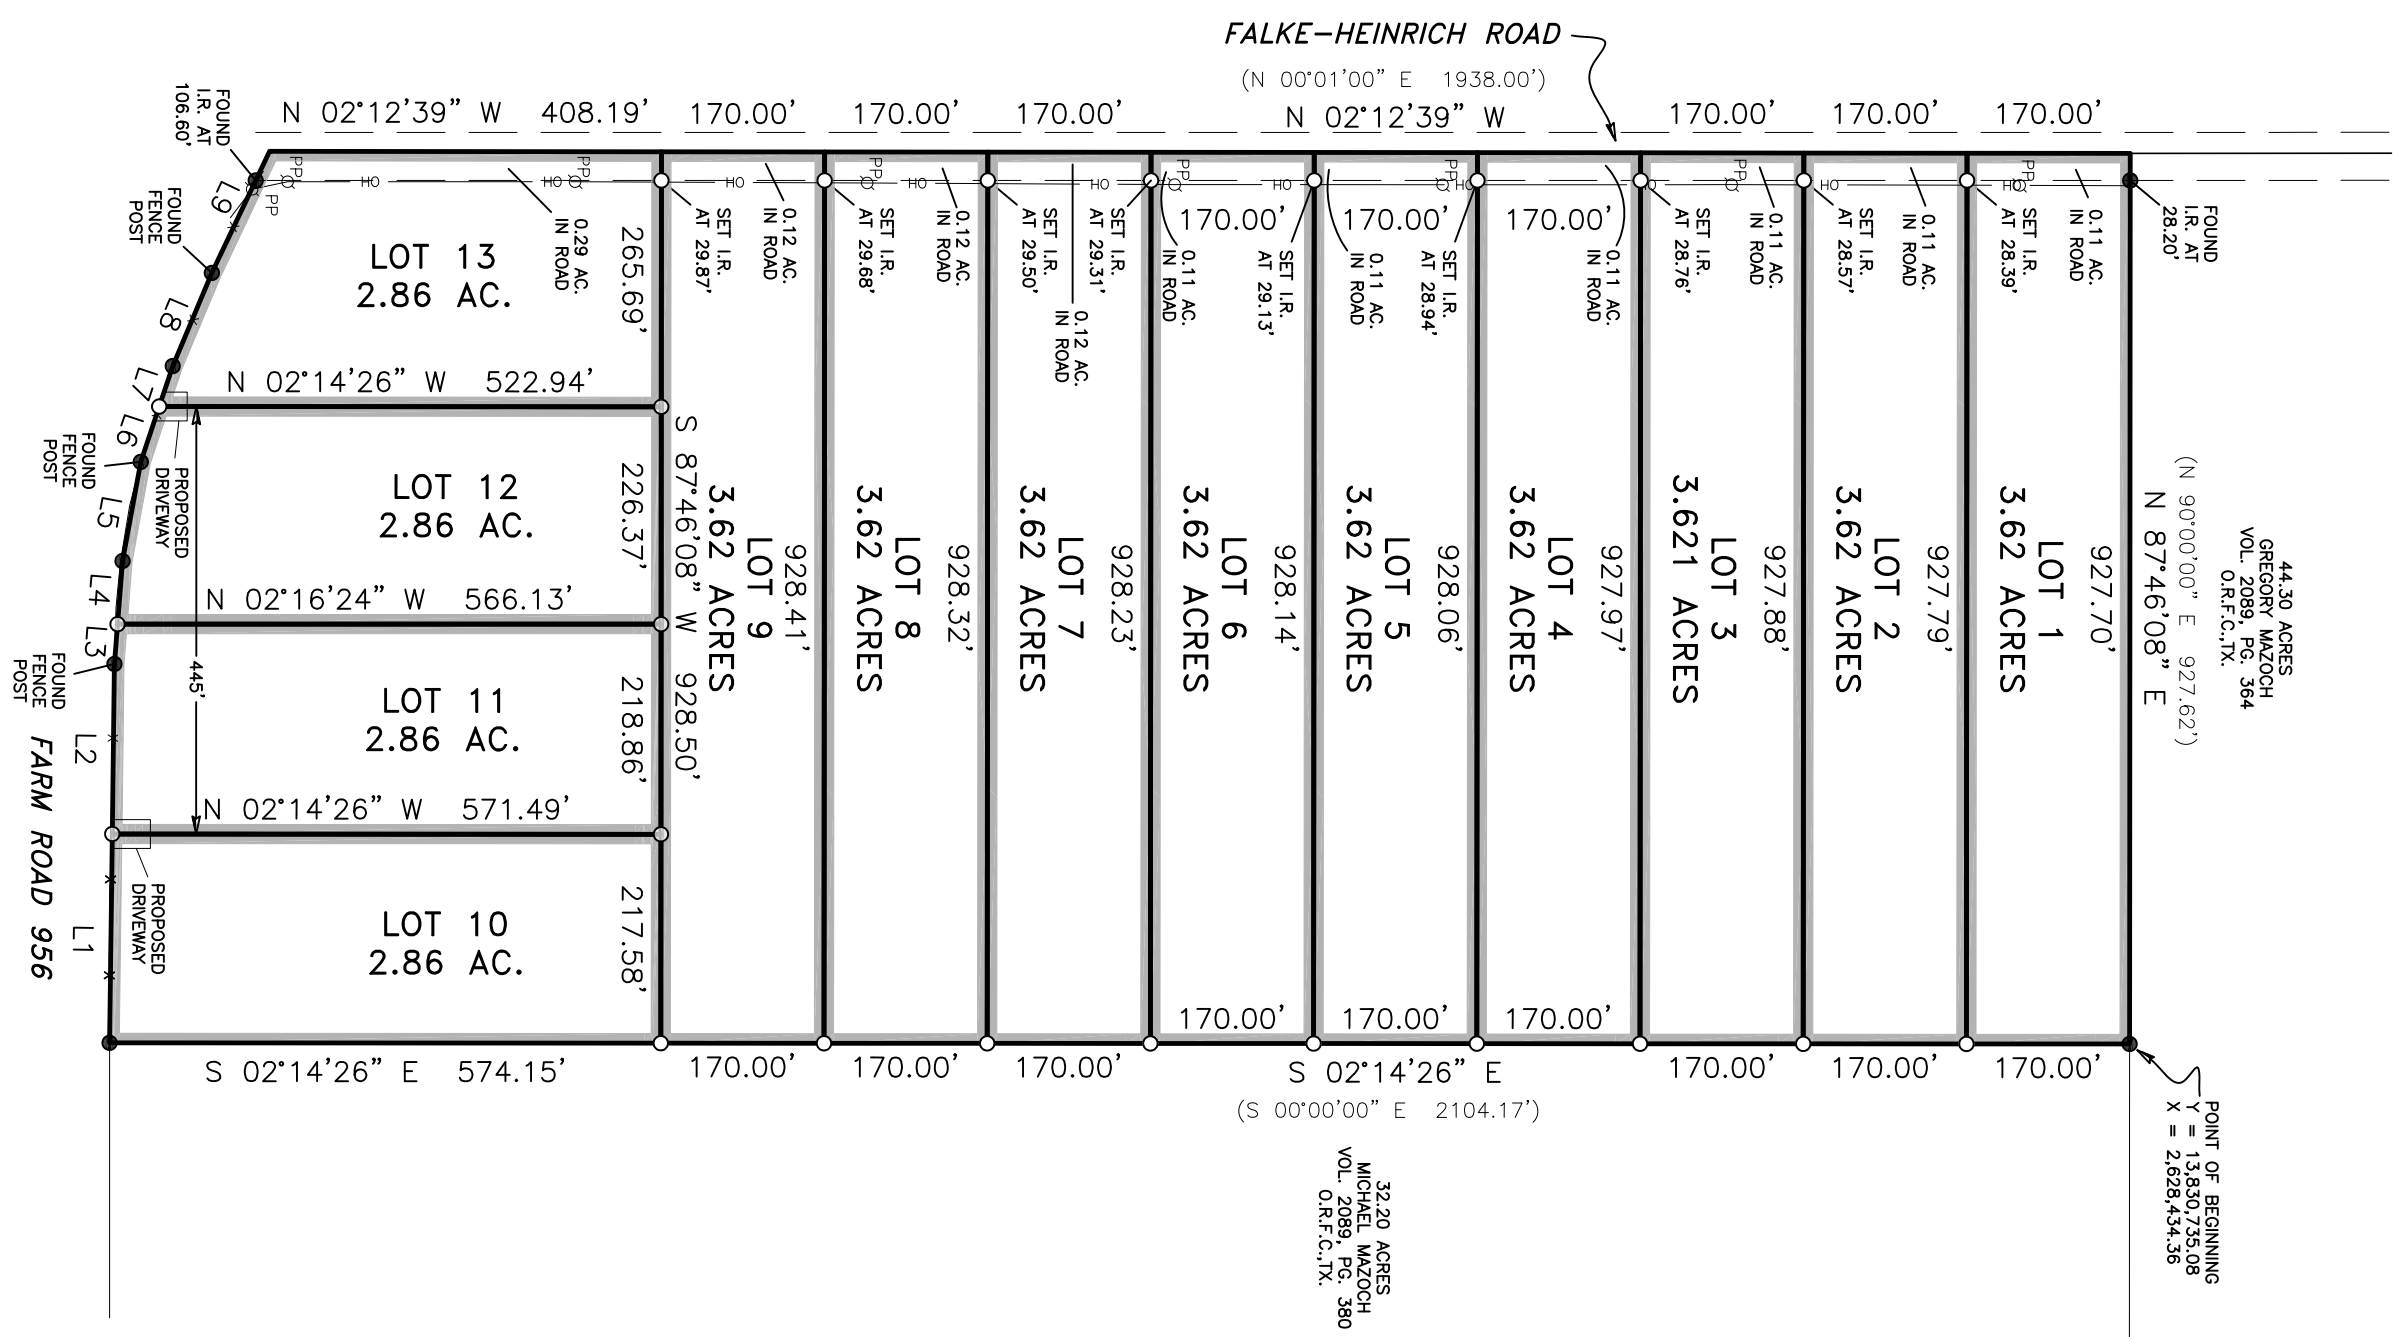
FALKE–HEINRICH ROAD

(N 00°01'00" E 1938.00')

N 02°12'39" W 408.19' 170.00' 170.00' 170.00' N 02°12'39" W 170.00' 170.00' 170.00'

FOUND I.R. AT 106.60'

FOUND FENCE POST

L9

L8

L7

L6

FOUND FENCE POST

L5

L4

L3

FOUND FENCE POST

L2

L1

FARM ROAD 956

PP

HO

0.29 AC. IN ROAD

LOT 13
2.86 AC.

265.69'

N 02°14'26" W 522.94'

PROPOSED DRIVEWAY

LOT 12
2.86 AC.

226.37'

N 02°16'24" W 566.13'

45'

LOT 11
2.86 AC.

218.86'

N 02°14'26" W 571.49'

PROPOSED DRIVEWAY

LOT 10
2.86 AC.

217.58'

S 02°14'26" E 574.15'

SET I.R. AT 29.87'

0.12 AC. IN ROAD

S 87°46'08" W 928.50'

LOT 9
3.62 ACRES

928.41'

SET I.R. AT 29.68'

0.12 AC. IN ROAD

LOT 8
3.62 ACRES

928.32'

SET I.R. AT 29.50'

0.12 AC. IN ROAD

LOT 7
3.62 ACRES

928.23'

SET I.R. AT 29.31'

0.11 AC. IN ROAD

170.00'

LOT 6
3.62 ACRES

928.14'

SET I.R. AT 29.13'

0.11 AC. IN ROAD

170.00'

LOT 5
3.62 ACRES

928.06'

SET I.R. AT 28.94'

170.00'

0.11 AC. IN ROAD

LOT 4
3.62 ACRES

927.97'

SET I.R. AT 28.76'

0.11 AC. IN ROAD

LOT 3
3.621 ACRES

927.88'

SET I.R. AT 28.57'

0.11 AC. IN ROAD

LOT 2
3.62 ACRES

927.79'

SET I.R. AT 28.39'

0.11 AC. IN ROAD

LOT 1
3.62 ACRES

927.70'

FOUND I.R. AT 28.20'

N 87°46'08" E

(N 90°00'00" E 927.62')

44.30 ACRES
GREGORY MAZOCH
VOL. 2089, PG. 364
O.R.F.C.,TX.

170.00' 170.00' 170.00'

170.00' 170.00' 170.00' S 02°14'26" E 170.00' 170.00' 170.00'

(S 00°00'00" E 2104.17')

32.20 ACRES
MICHAEL MAZOCH
VOL. 2089, PG. 380
O.R.F.C.,TX.

POINT OF BEGINNING
Y = 13,830,735.08
X = 2,628,434.36